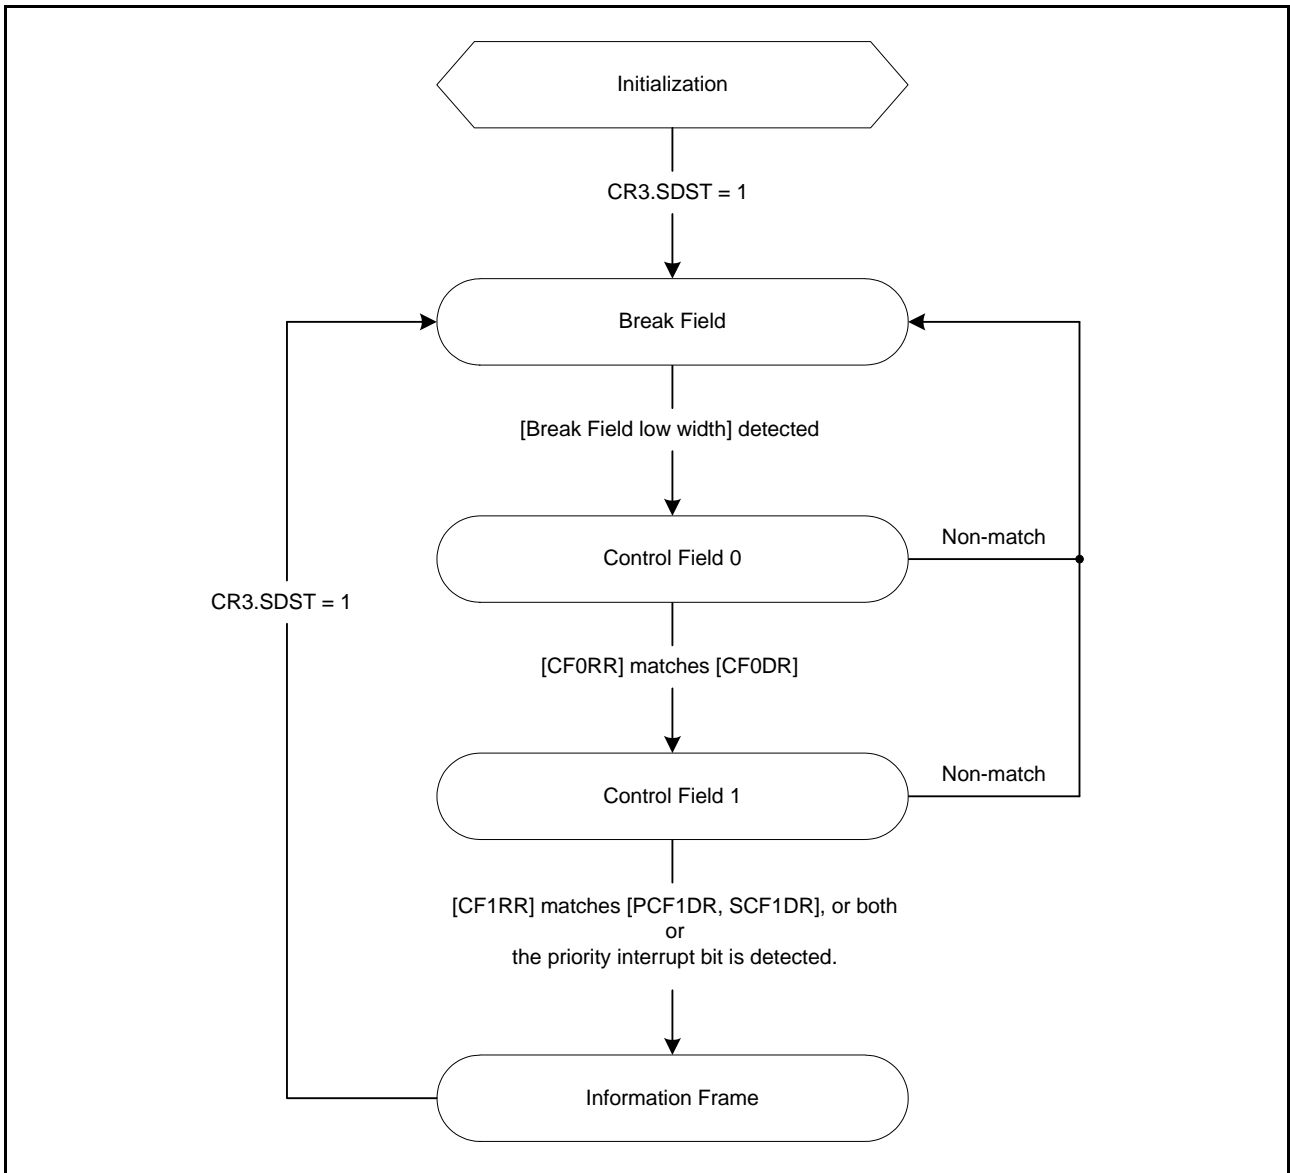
Initialization

CR3.SDST = 1

Break Field

[Break Field low width] detected

Control Field 0

Non-match

CR3.SDST = 1

[CF0RR] matches [CF0DR]

Control Field 1

Non-match

[CF1RR] matches [PCF1DR, SCF1DR], or both
or
the priority interrupt bit is detected.

Information Frame